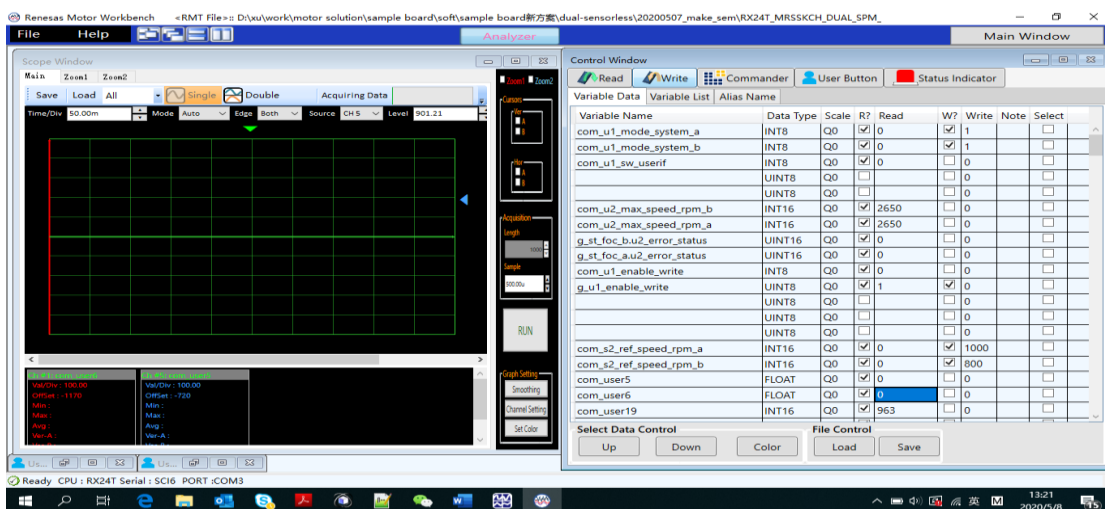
Renesas Motor Workbench <RMT File>:: D:\xu\work\motor solution\sample board\soft\sample board新方案\dual-sensorless\20200507_make_sem\RX24T_MRSSKCH_DUAL_SPM_

File Help

Analyzer

Main Window

Scope Window

Main Zoom1 Zoom2

Save Load All Single Double Acquiring Data

Time/Div 50.00m Mode Auto Edge Both Source CH 5 Level 901.21

Zoom1 Zoom2

Cursors

Acquisition

Length

Sample

500.00u

RUN

Graph Setting

Smoothing

Channel Setting

Set Color

Val/Div : 100.00
OffSet : -1170
Min :
Max :
Avg :
Ver-A :

Val/Div : 100.00
OffSet : -720
Min :
Max :
Avg :
Ver-A :

Control Window

Read Write Commander User Button Status Indicator

Variable Data Variable List Alias Name

| Variable Name | Data Type | Scale | R? | Read | W? | Write | Note | Select |
|---|---|---|---|---|---|---|---|---|
| com_u1_mode_system_a | INT8 | Q0 | ☑ | 0 | ☑ | 1 | | ☐ |
| com_u1_mode_system_b | INT8 | Q0 | ☑ | 0 | ☑ | 1 | | ☐ |
| com_u1_sw_userif | INT8 | Q0 | ☑ | 0 | ☐ | 0 | | ☐ |
| | UINT8 | Q0 | ☐ | | ☐ | 0 | | ☐ |
| | UINT8 | Q0 | ☐ | | ☐ | 0 | | ☐ |
| com_u2_max_speed_rpm_b | INT16 | Q0 | ☑ | 2650 | ☐ | 0 | | ☐ |
| com_u2_max_speed_rpm_a | INT16 | Q0 | ☑ | 2650 | ☐ | 0 | | ☐ |
| g_st_foc_b.u2_error_status | UINT16 | Q0 | ☑ | 0 | ☐ | 0 | | ☐ |
| g_st_foc_a.u2_error_status | UINT16 | Q0 | ☑ | 0 | ☐ | 0 | | ☐ |
| com_u1_enable_write | INT8 | Q0 | ☑ | 0 | ☐ | 0 | | ☐ |
| g_u1_enable_write | UINT8 | Q0 | ☑ | 1 | ☑ | 0 | | ☐ |
| | UINT8 | Q0 | ☐ | | ☐ | 0 | | ☐ |
| | UINT8 | Q0 | ☐ | | ☐ | 0 | | ☐ |
| | UINT8 | Q0 | ☐ | | ☐ | 0 | | ☐ |
| com_s2_ref_speed_rpm_a | INT16 | Q0 | ☑ | 0 | ☑ | 1000 | | ☐ |
| com_s2_ref_speed_rpm_b | INT16 | Q0 | ☑ | 0 | ☑ | 800 | | ☐ |
| com_user5 | FLOAT | Q0 | ☑ | 0 | ☐ | 0 | | ☐ |
| com_user6 | FLOAT | Q0 | ☑ | 0 | ☐ | 0 | | ☐ |
| com_user19 | INT16 | Q0 | ☑ | 963 | ☐ | 0 | | ☐ |

Select Data Control
Up Down Color

File Control
Load Save

Us... Us...

Ready CPU : RX24T Serial : SCI6 PORT :COM3

英 13:21 2020/5/8 15